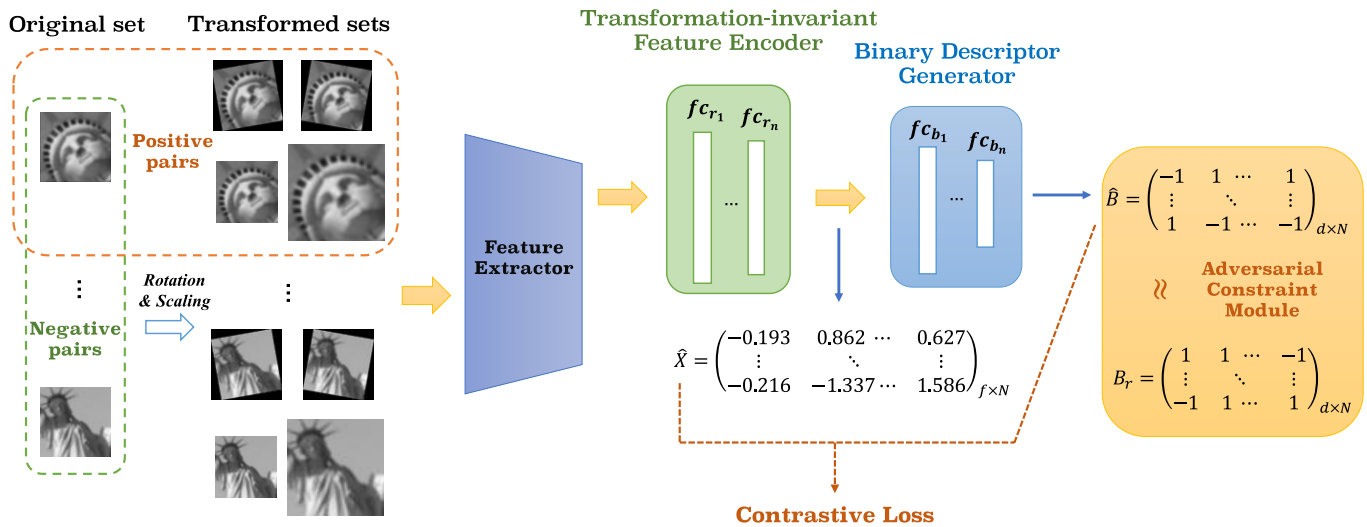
Original set

Transformed sets

Positive pairs

⋮

Negative pairs

Rotation & Scaling

⋮

Feature Extractor

Transformation-invariant Feature Encoder

$fc_{r_1}$ ... $fc_{r_n}$

Binary Descriptor Generator

$fc_{b_1}$ ... $fc_{b_n}$

$\hat{X} = \begin{pmatrix} -0.193 & 0.862 \cdots & 0.627 \\ \vdots & \ddots & \vdots \\ -0.216 & -1.337 \cdots & 1.586 \end{pmatrix}_{f\times N}$

$\hat{B} = \begin{pmatrix} -1 & 1 \cdots & 1 \\ \vdots & \ddots & \vdots \\ 1 & -1 \cdots & -1 \end{pmatrix}_{d\times N}$

$\approx$

Adversarial Constraint Module

$B_r = \begin{pmatrix} 1 & 1 \cdots & -1 \\ \vdots & \ddots & \vdots \\ -1 & 1 \cdots & 1 \end{pmatrix}_{d\times N}$

Contrastive Loss